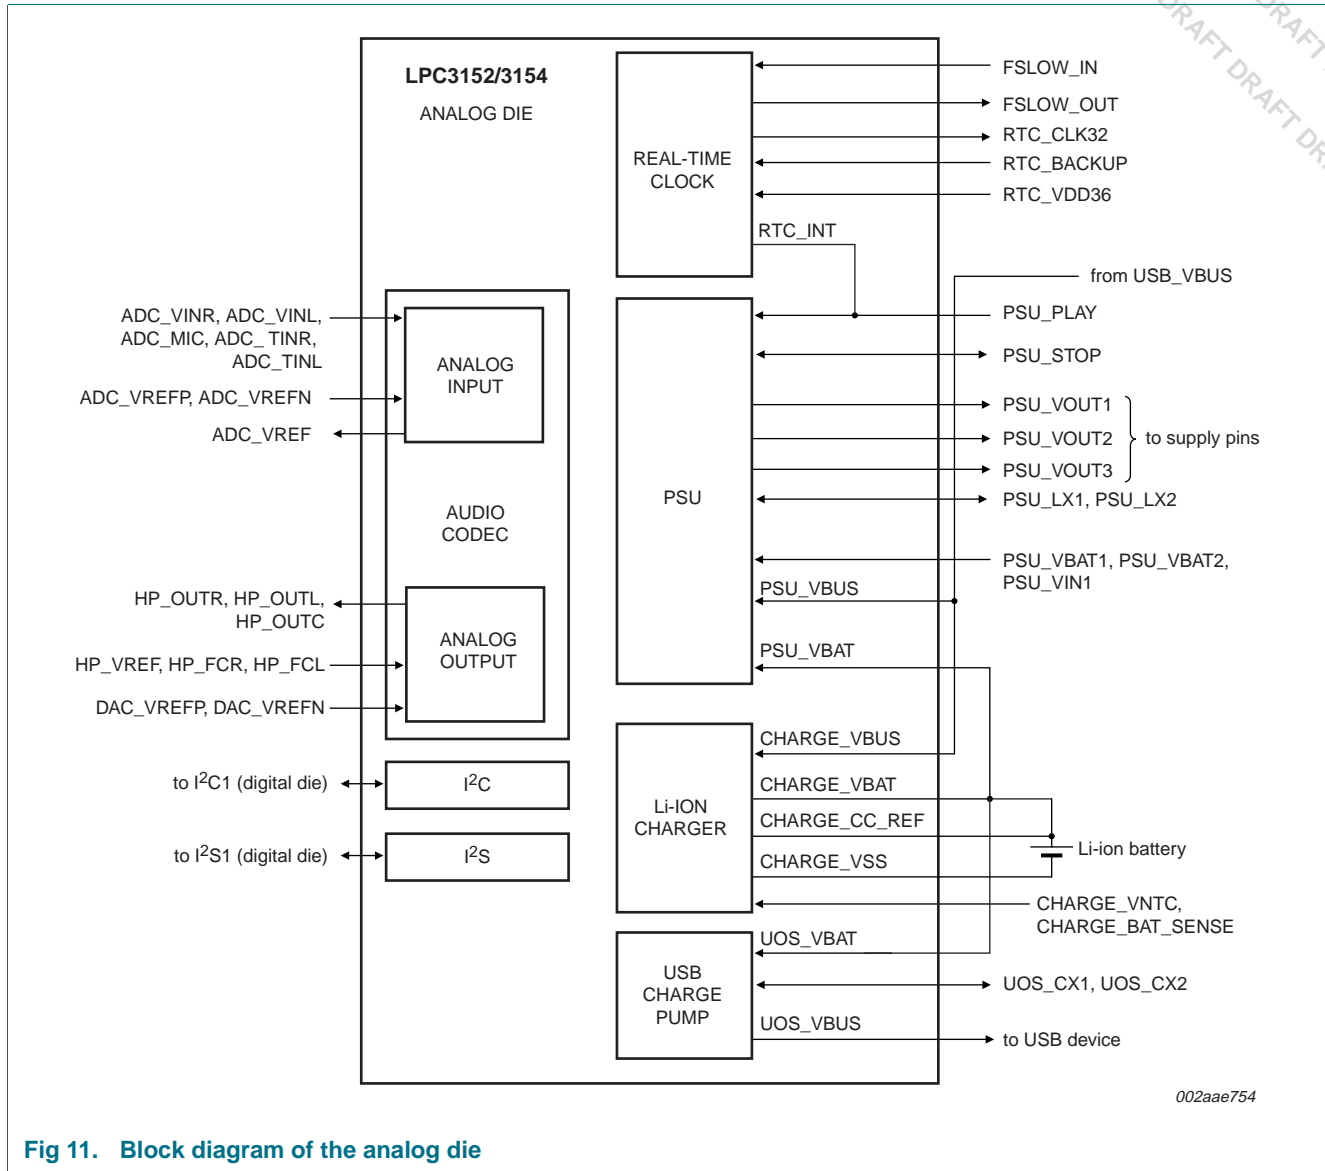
DRAFT DRAFT DRAFT DR

LPC3152/3154

ANALOG DIE

REAL-TIME CLOCK

FSLOW_IN

FSLOW_OUT

RTC_CLK32

RTC_BACKUP

RTC_VDD36

RTC_INT

from USB_VBUS

PSU_PLAY

PSU_STOP

PSU_VOUT1

PSU_VOUT2

PSU_VOUT3

to supply pins

PSU_LX1, PSU_LX2

PSU_VBAT1, PSU_VBAT2, PSU_VIN1

PSU

PSU_VBUS

PSU_VBAT

ADC_VINR, ADC_VINL, ADC_MIC, ADC_ TINR, ADC_TINL

ADC_VREFP, ADC_VREFN

ADC_VREF

ANALOG INPUT

AUDIO CODEC

HP_OUTR, HP_OUTL, HP_OUTC

HP_VREF, HP_FCR, HP_FCL

DAC_VREFP, DAC_VREFN

ANALOG OUTPUT

to $I^2C1$ (digital die)

$I^2C$

to $I^2S1$ (digital die)

$I^2S$

Li-ION CHARGER

CHARGE_VBUS

CHARGE_VBAT

CHARGE_CC_REF

CHARGE_VSS

Li-ion battery

CHARGE_VNTC, CHARGE_BAT_SENSE

USB CHARGE PUMP

UOS_VBAT

UOS_CX1, UOS_CX2

UOS_VBUS

to USB device

002aae754

Fig 11. Block diagram of the analog die